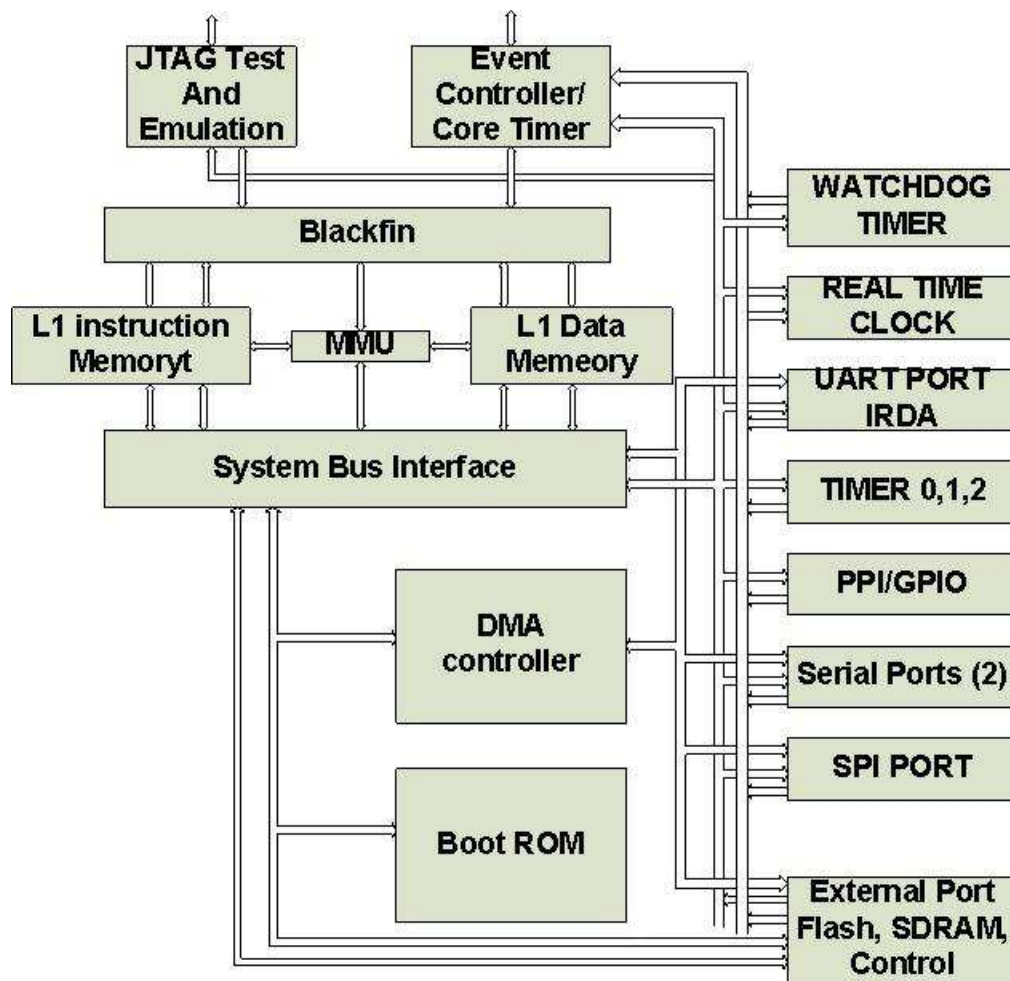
JTAG Test And Emulation

Event Controller/ Core Timer

Blackfin

L1 instruction Memoryt

MMU

L1 Data Memeory

System Bus Interface

DMA controller

Boot ROM

WATCHDOG TIMER

REAL TIME CLOCK

UART PORT IRDA

TIMER 0,1,2

PPI/GPIO

Serial Ports (2)

SPI PORT

External Port Flash, SDRAM, Control